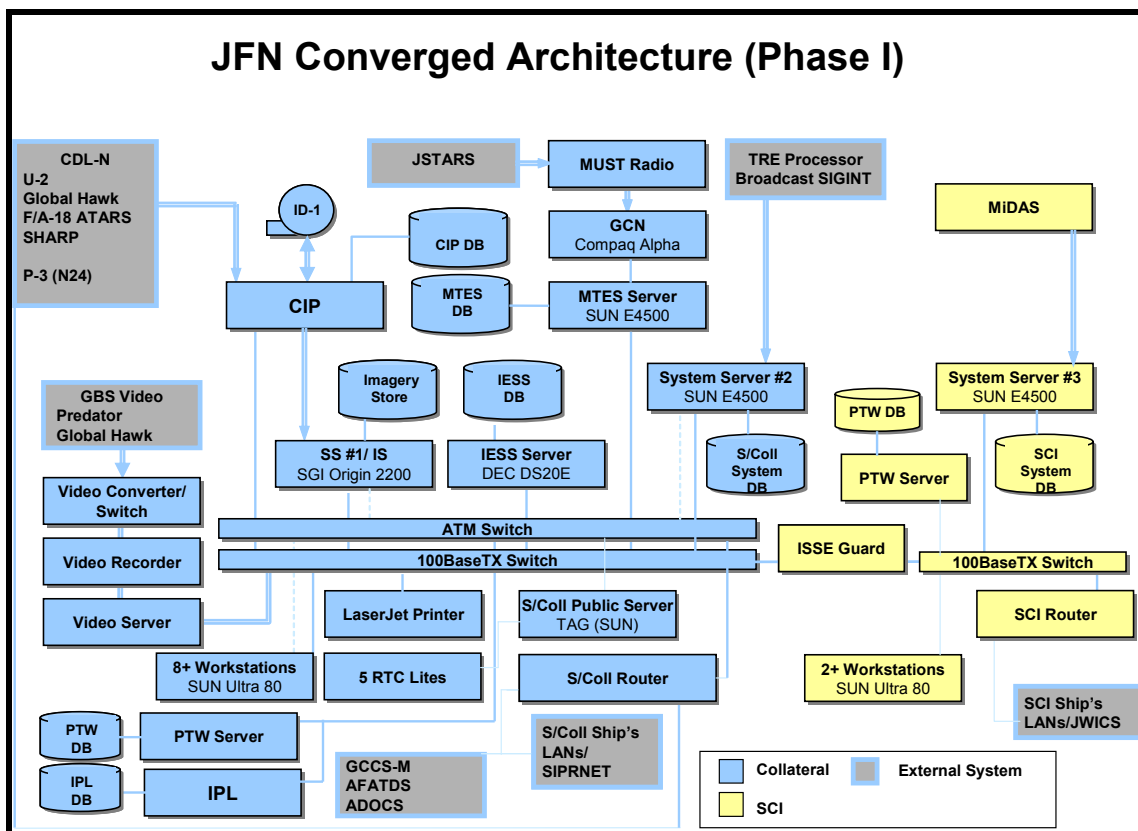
JFN Converged Architecture (Phase I)

CDL-N
U-2
Global Hawk
F/A-18 ATARS
SHARP

P-3 (N24)

JSTARS

MUST Radio

TRE Processor
Broadcast SIGINT

MiDAS

ID-1

CIP DB

GCN
Compaq Alpha

CIP

MTES DB

MTES Server
SUN E4500

GBS Video
Predator
Global Hawk

Imagery Store

IESS DB

System Server #2
SUN E4500

PTW DB

System Server #3
SUN E4500

SS #1/ IS
SGI Origin 2200

IESS Server
DEC DS20E

S/Coll System DB

PTW Server

SCI System DB

Video Converter/ Switch

ATM Switch

Video Recorder

100BaseTX Switch

ISSE Guard

100BaseTX Switch

Video Server

LaserJet Printer

S/Coll Public Server
TAG (SUN)

SCI Router

8+ Workstations
SUN Ultra 80

5 RTC Lites

S/Coll Router

2+ Workstations
SUN Ultra 80

SCI Ship's LANs/JWICS

PTW DB

PTW Server

S/Coll Ship's LANs/ SIPRNET

IPL DB

IPL

GCCS-M
AFATDS
ADOCS

Collateral

External System

SCI